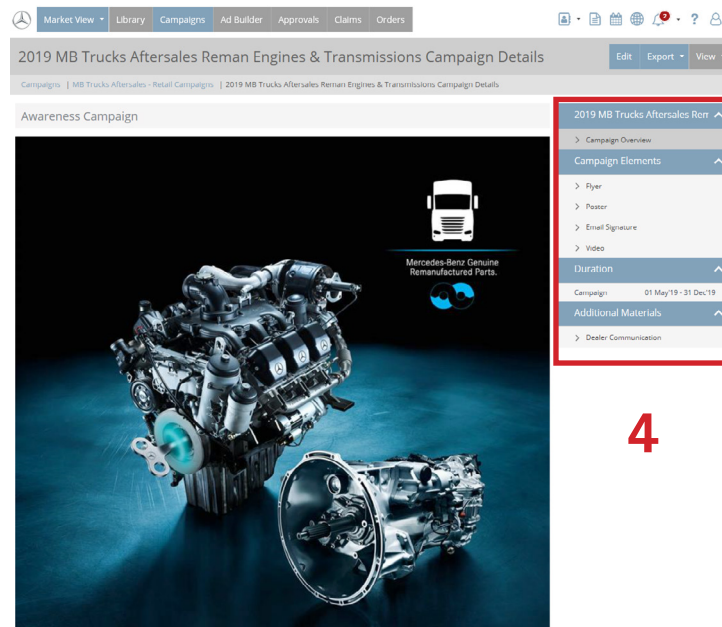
Market View ▾ Library Campaigns Ad Builder Approvals Claims Orders

2019 MB Trucks Aftersales Reman Engines & Transmissions Campaign Details

Edit Export ▾ View

Campaigns | MB Trucks Aftersales - Retail Campaigns | 2019 MB Trucks Aftersales Reman Engines & Transmissions Campaign Details

Awareness Campaign

Mercedes-Benz Genuine Remanufactured Parts.

2019 MB Trucks Aftersales Rem

> Campaign Overview

Campaign Elements

> Flyer

> Poster

> Email Signature

> Video

Duration

Campaign 01 May'19 - 31 Dec'19

Additional Materials

> Dealer Communication

4